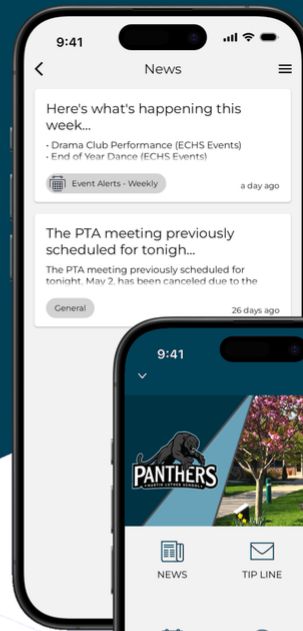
9:41

News

Here's what's happening this week...

- Drama Club Performance (ECHS Events)
- End of Year Dance (ECHS Events)

Event Alerts - Weekly

a day ago

The PTA meeting previously scheduled for tonigh...

The PTA meeting previously scheduled for tonight, May 2, has been canceled due to the

General

26 days ago

9:41

PANTHERS

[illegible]

NEWS

TIP LINE